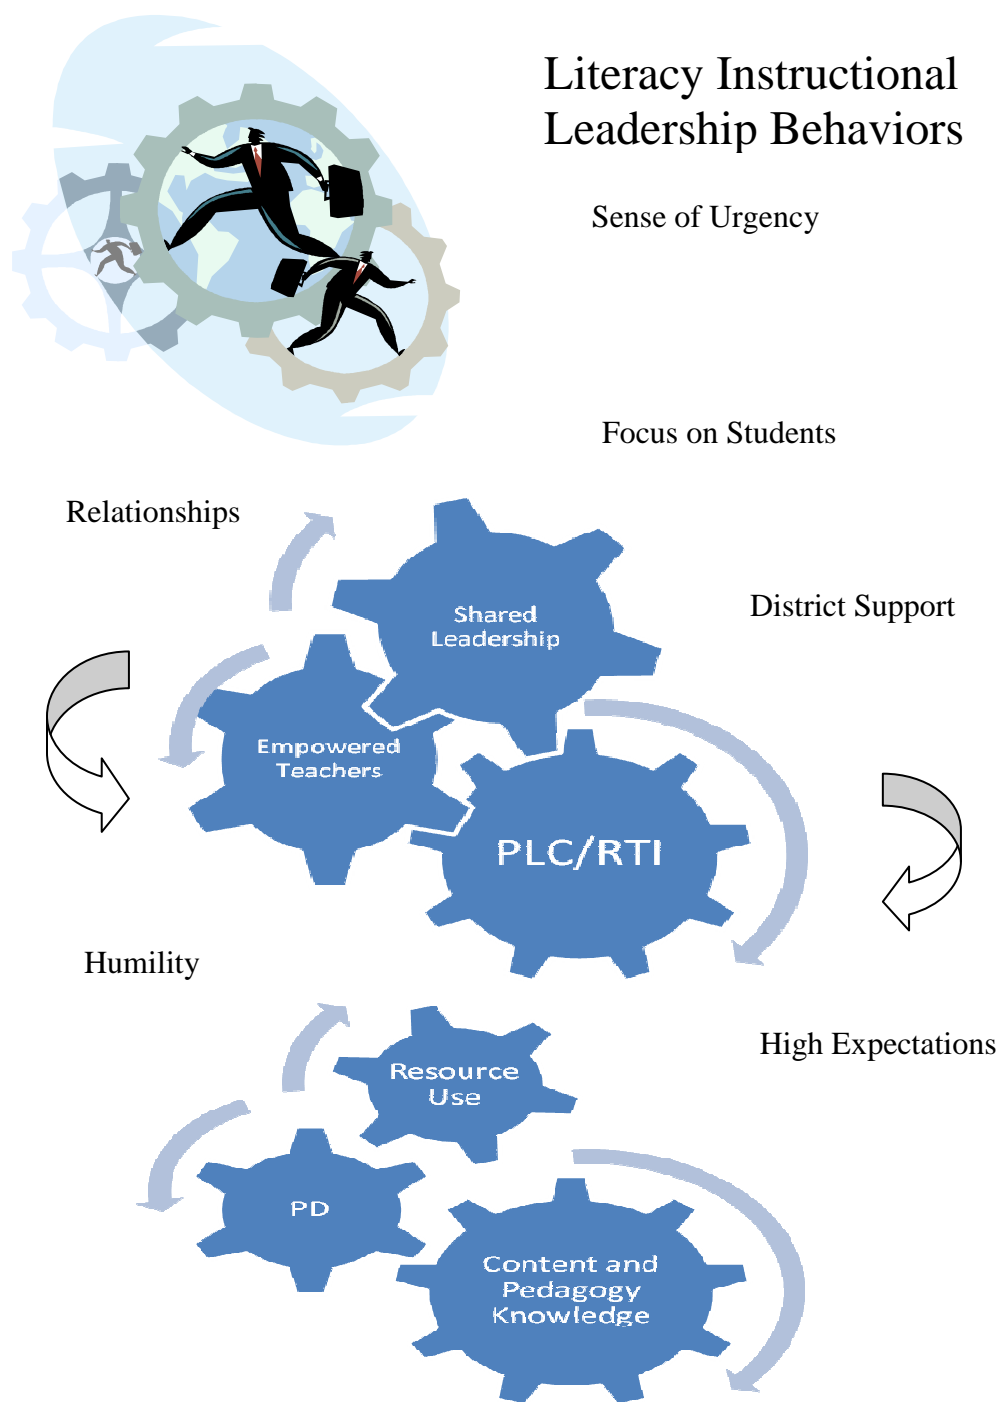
Literacy Instructional Leadership Behaviors

Sense of Urgency

Focus on Students

Relationships

Shared Leadership

District Support

Empowered Teachers

PLC/RTI

Humility

High Expectations

Resource Use

PD

Content and Pedagogy Knowledge